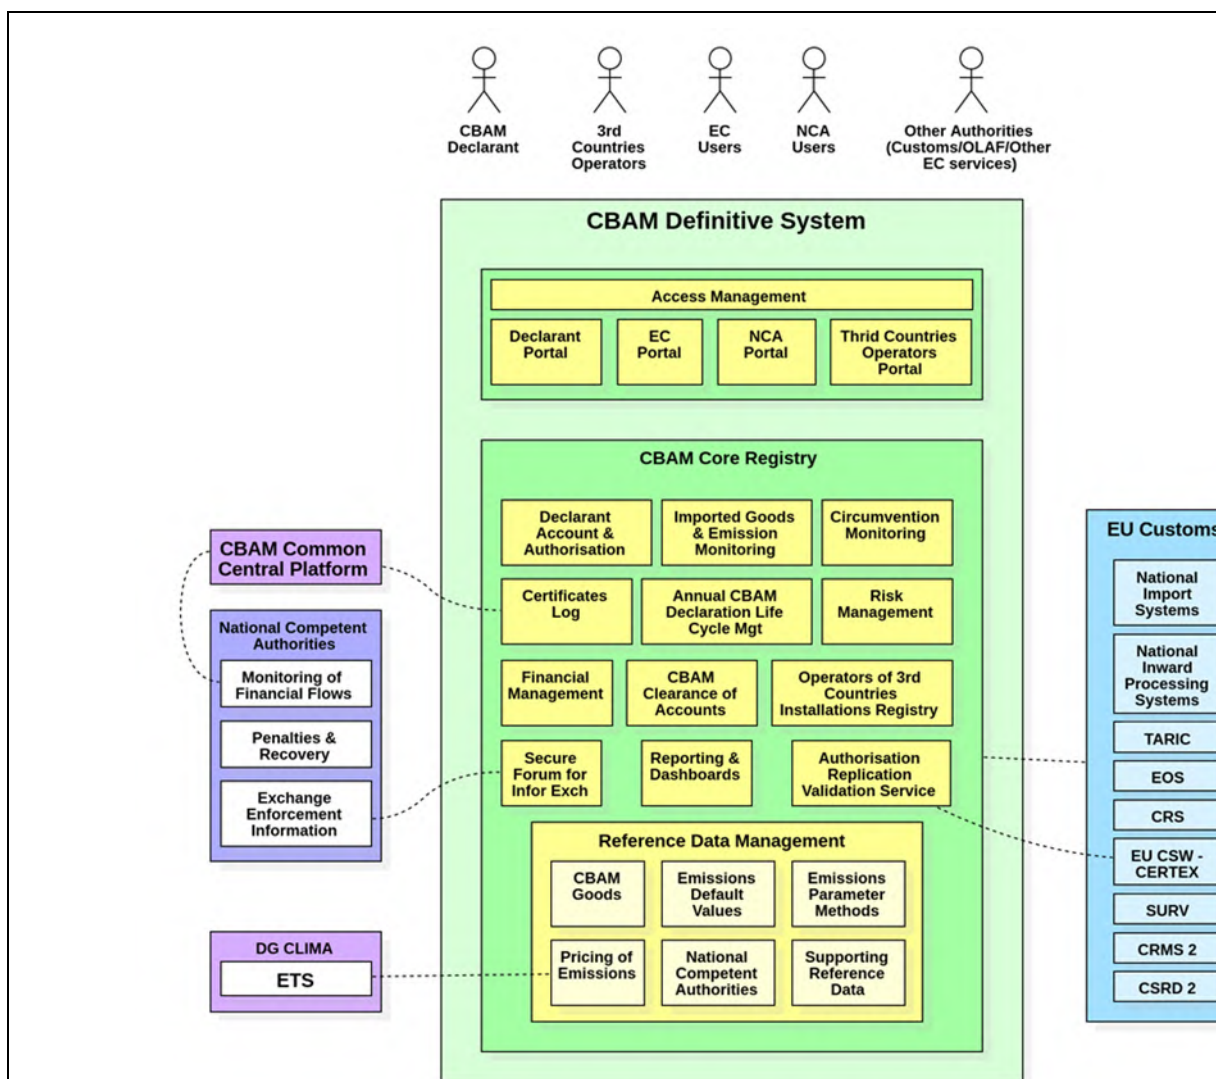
CBAM Declarant

3rd Countries Operators

EC Users

NCA Users

Other Authorities (Customs/OLAF/Other EC services)

CBAM Definitive System

Access Management

Declarant Portal

EC Portal

NCA Portal

Thrid Countries Operators Portal

CBAM Core Registry

Declarant Account & Authorisation

Imported Goods & Emission Monitoring

Circumvention Monitoring

Certificates Log

Annual CBAM Declaration Life Cycle Mgt

Risk Management

Financial Management

CBAM Clearance of Accounts

Operators of 3rd Countries Installations Registry

Secure Forum for Infor Exch

Reporting & Dashboards

Authorisation Replication Validation Service

Reference Data Management

CBAM Goods

Emissions Default Values

Emissions Parameter Methods

Pricing of Emissions

National Competent Authorities

Supporting Reference Data

CBAM Common Central Platform

National Competent Authorities

Monitoring of Financial Flows

Penalties & Recovery

Exchange Enforcement Information

DG CLIMA

ETS

EU Customs

National Import Systems

National Inward Processing Systems

TARIC

EOS

CRS

EU CSW - CERTEX

SURV

CRMS 2

CSRD 2